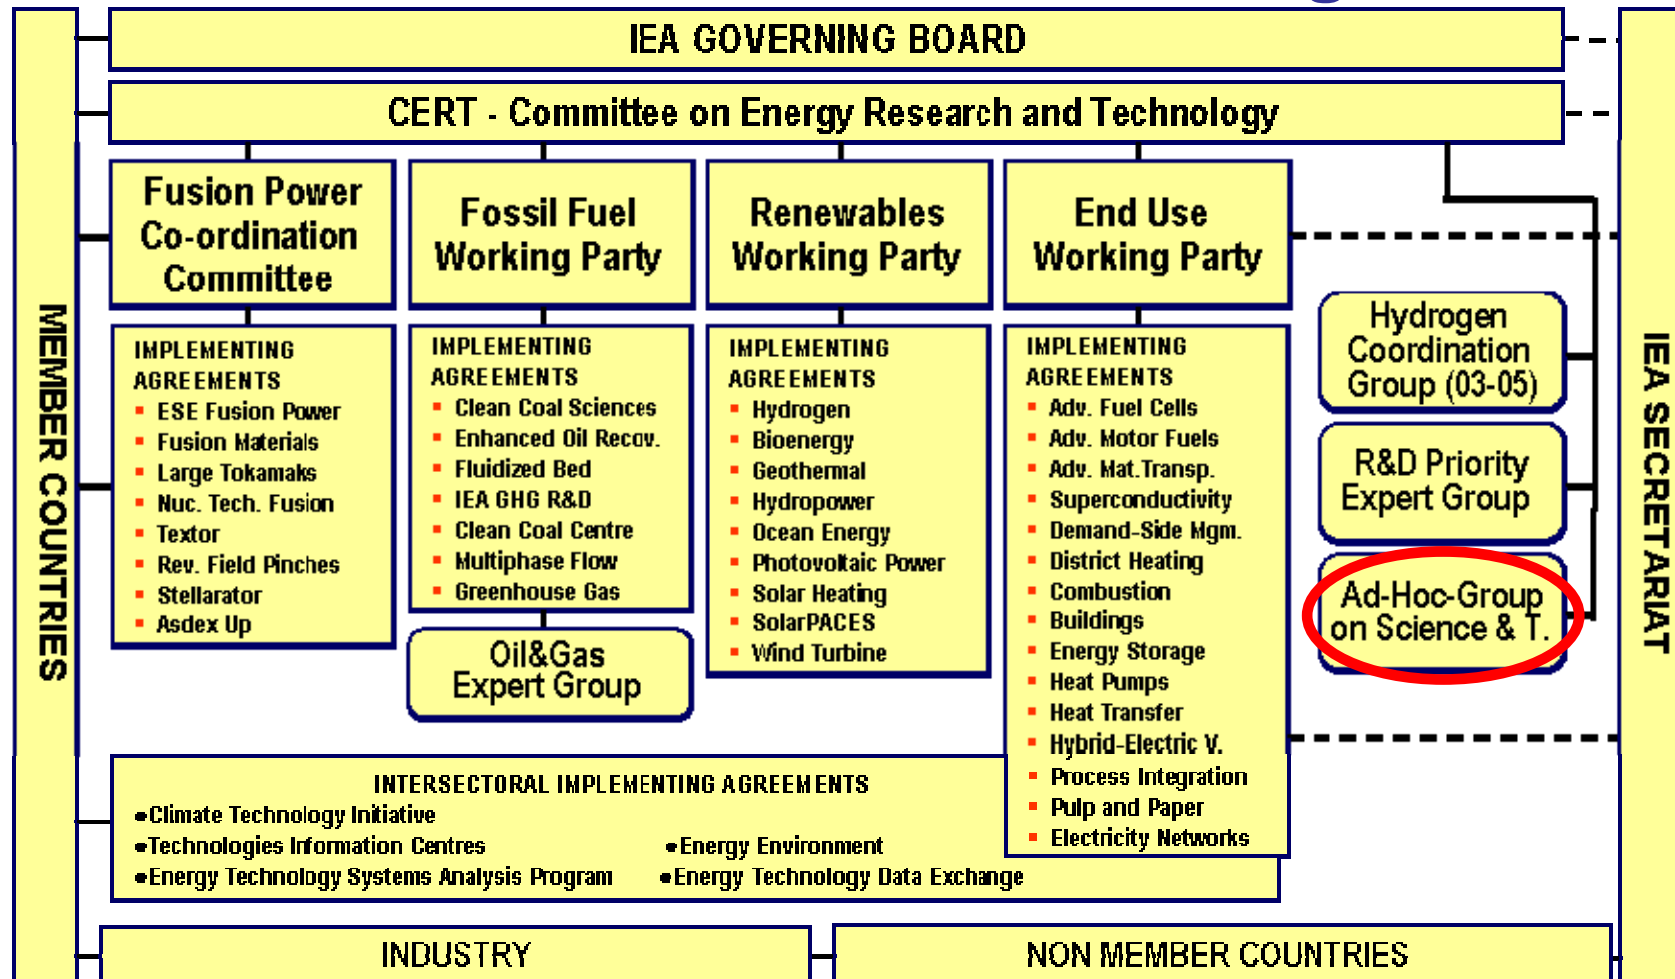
IEA GOVERNING BOARD

CERT - Committee on Energy Research and Technology

MEMBER COUNTRIES

Fusion Power Co-ordination Committee

IMPLEMENTING AGREEMENTS
- ESE Fusion Power
- Fusion Materials
- Large Tokamaks
- Nuc. Tech. Fusion
- Textor
- Rev. Field Pinches
- Stellarator
- Asdex Up

Fossil Fuel Working Party

IMPLEMENTING AGREEMENTS
- Clean Coal Sciences
- Enhanced Oil Recov.
- Fluidized Bed
- IEA GHG R&D
- Clean Coal Centre
- Multiphase Flow
- Greenhouse Gas

Oil&Gas Expert Group

Renewables Working Party

IMPLEMENTING AGREEMENTS
- Hydrogen
- Bioenergy
- Geothermal
- Hydropower
- Ocean Energy
- Photovoltaic Power
- Solar Heating
- SolarPACES
- Wind Turbine

End Use Working Party

IMPLEMENTING AGREEMENTS
- Adv. Fuel Cells
- Adv. Motor Fuels
- Adv. Mat.Transp.
- Superconductivity
- Demand-Side Mgm.
- District Heating
- Combustion
- Buildings
- Energy Storage
- Heat Pumps
- Heat Transfer
- Hybrid-Electric V.
- Process Integration
- Pulp and Paper
- Electricity Networks

Hydrogen Coordination Group (03-05)

R&D Priority Expert Group

Ad-Hoc-Group on Science & T.

IEA SECRETARIAT

INTERSECTORAL IMPLEMENTING AGREEMENTS
•Climate Technology Initiative
•Technologies Information Centres
•Energy Technology Systems Analysis Program
•Energy Environment
•Energy Technology Data Exchange

INDUSTRY

NON MEMBER COUNTRIES